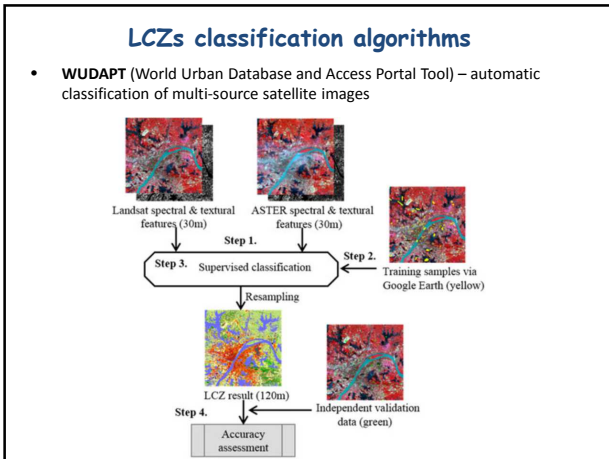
LCZs classification algorithms

• WUDAPT (World Urban Database and Access Portal Tool) – automatic classification of multi-source satellite images

Landsat spectral & textural features (30m)

ASTER spectral & textural features (30m)

Step 1.

Step 2.

Training samples via Google Earth (yellow)

Step 3. Supervised classification

Resampling

LCZ result (120m)

Independent validation data (green)

Step 4.

Accuracy assessment